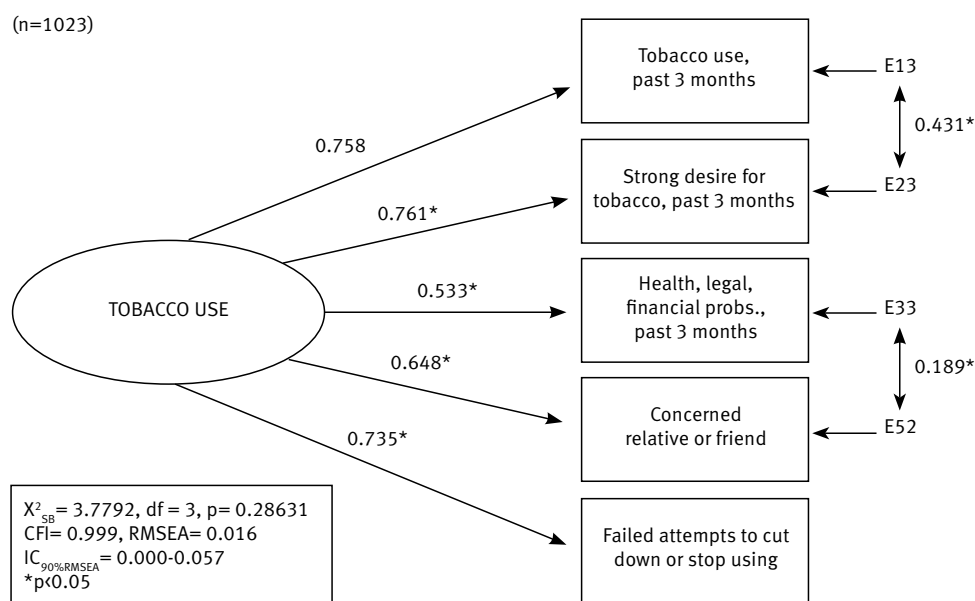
(n=1023)

TOBACCO USE

0.758

0.761*

0.533*

0.648*

0.735*

Tobacco use, past 3 months

Strong desire for tobacco, past 3 months

Health, legal, financial probs., past 3 months

Concerned relative or friend

Failed attempts to cut down or stop using

E13

E23

0.431*

E33

E52

0.189*

$X^2_{SB}$= 3.7792, df = 3, p= 0.28631
CFI= 0.999, RMSEA= 0.016
$IC_{90\%RMSEA}$= 0.000-0.057
*p‹0.05